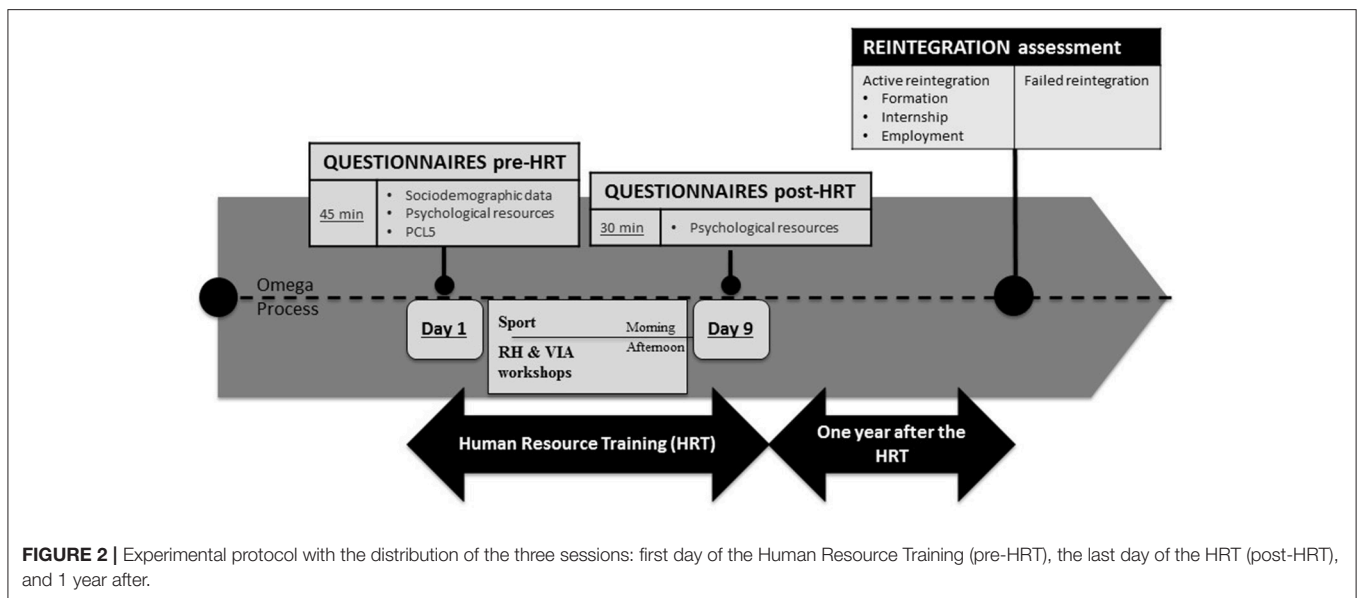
REINTEGRATION assessment

| Active reintegration | Failed reintegration |
|---|---|
| • Formation<br>• Internship<br>• Employment | |

QUESTIONNAIRES pre-HRT

| 45 min | • Sociodemographic data<br>• Psychological resources<br>• PCL5 |
|---|---|

QUESTIONNAIRES post-HRT

| 30 min | • Psychological resources |
|---|---|

Omega Process

Day 1

Sport

Morning

Afternoon

RH & VIA workshops

Day 9

Human Resource Training (HRT)

One year after the HRT

FIGURE 2 | Experimental protocol with the distribution of the three sessions: first day of the Human Resource Training (pre-HRT), the last day of the HRT (post-HRT), and 1 year after.